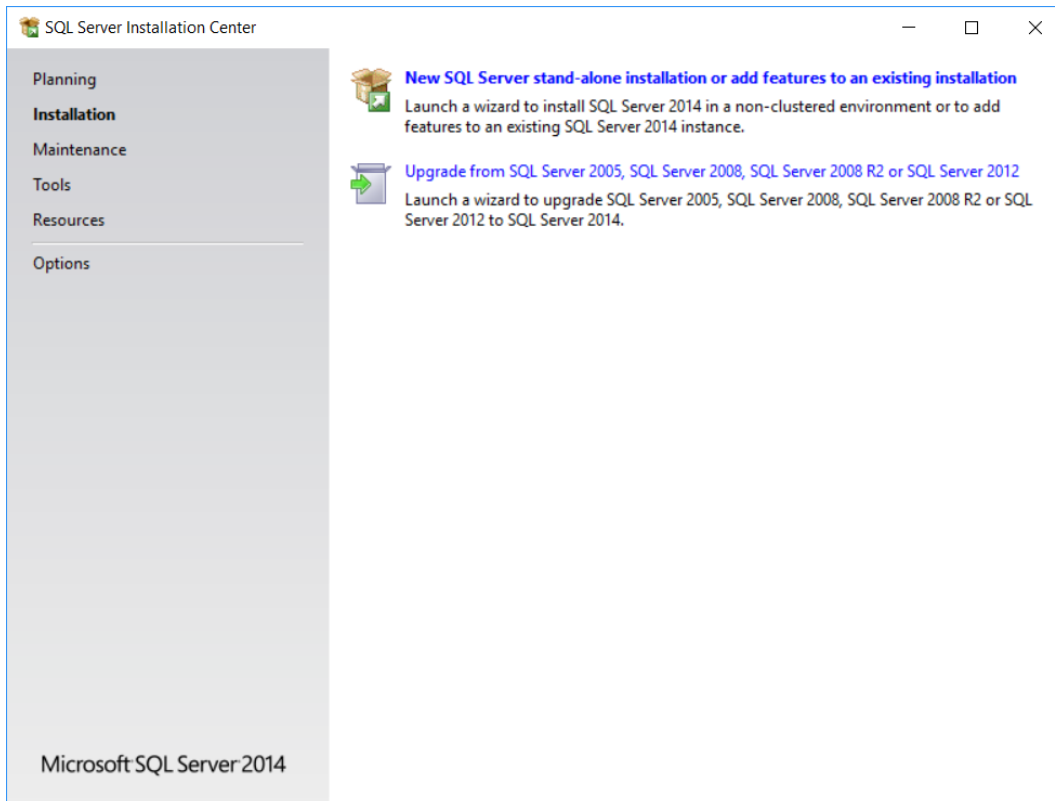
SQL Server Installation Center

Planning
Installation
Maintenance
Tools
Resources
Options

New SQL Server stand-alone installation or add features to an existing installation
Launch a wizard to install SQL Server 2014 in a non-clustered environment or to add features to an existing SQL Server 2014 instance.

Upgrade from SQL Server 2005, SQL Server 2008, SQL Server 2008 R2 or SQL Server 2012
Launch a wizard to upgrade SQL Server 2005, SQL Server 2008, SQL Server 2008 R2 or SQL Server 2012 to SQL Server 2014.

Microsoft SQL Server 2014